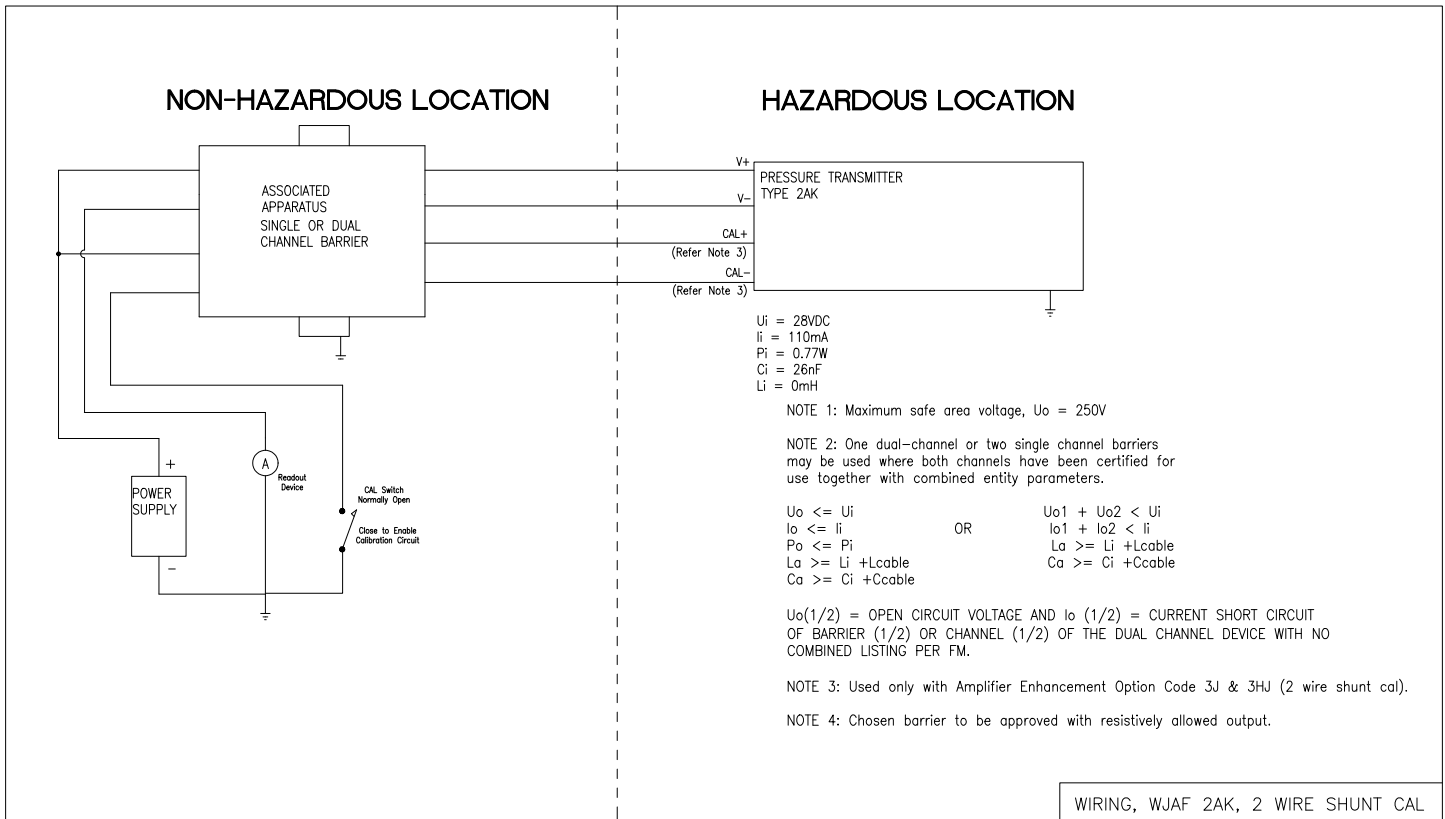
NON-HAZARDOUS LOCATION

HAZARDOUS LOCATION

ASSOCIATED APPARATUS SINGLE OR DUAL CHANNEL BARRIER

V+

V−

CAL+
(Refer Note 3)

CAL−
(Refer Note 3)

PRESSURE TRANSMITTER
TYPE 2AK

+
POWER SUPPLY
−

A
Readout Device

CAL Switch Normally Open

Close to Enable Calibration Circuit

Ui = 28VDC
Ii = 110mA
Pi = 0.77W
Ci = 26nF
Li = 0mH

NOTE 1: Maximum safe area voltage, Uo = 250V

NOTE 2: One dual−channel or two single channel barriers may be used where both channels have been certified for use together with combined entity parameters.

| | | |
|---|---|---|
| Uo <= Ui | | Uo1 + Uo2 < Ui |
| Io <= Ii | OR | Io1 + Io2 < Ii |
| Po <= Pi | | La >= Li +Lcable |
| La >= Li +Lcable | | Ca >= Ci +Ccable |
| Ca >= Ci +Ccable | | |

Uo(1/2) = OPEN CIRCUIT VOLTAGE AND Io (1/2) = CURRENT SHORT CIRCUIT OF BARRIER (1/2) OR CHANNEL (1/2) OF THE DUAL CHANNEL DEVICE WITH NO COMBINED LISTING PER FM.

NOTE 3: Used only with Amplifier Enhancement Option Code 3J & 3HJ (2 wire shunt cal).

NOTE 4: Chosen barrier to be approved with resistively allowed output.

WIRING, WJAF 2AK, 2 WIRE SHUNT CAL